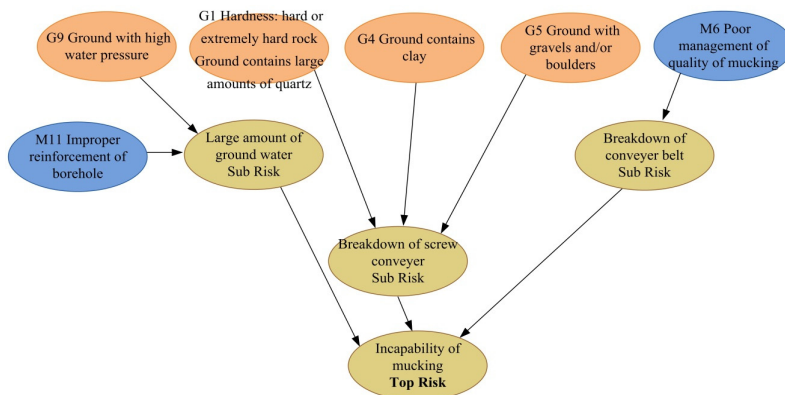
G9 Ground with high water pressure

G1 Hardness: hard or extremely hard rock Ground contains large amounts of quartz

G4 Ground contains clay

G5 Ground with gravels and/or boulders

M6 Poor management of quality of mucking

M11 Improper reinforcement of borehole

Large amount of ground water Sub Risk

Breakdown of conveyer belt Sub Risk

Breakdown of screw conveyer Sub Risk

Incapability of mucking **Top Risk**